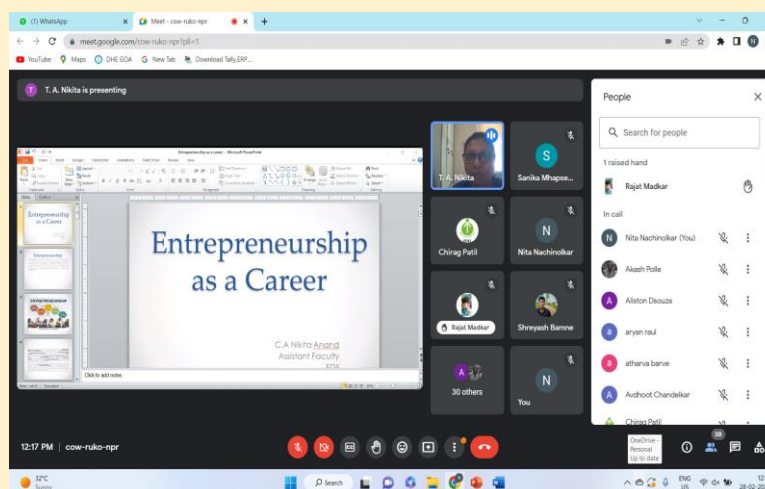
(1) WhatsApp
Meet - cow-ruko-npr
meet.google.com/cow-ruko-npr?pli=1
YouTube Maps DHE GOA New Tab Download Tally.ERP...

T. A. Nikita is presenting

Entrepreneurship as a career - Microsoft PowerPoint

Entrepreneurship as a Career

C.A Nikita Anand
Assistant Faculty

Click to add notes

T. A. Nikita
Sanika Mhapse...
Chirag Patil
Nita Nachinolkar
Rajat Madkar
Shreyash Bamne
30 others
You

People
Search for people
1 raised hand
Rajat Madkar
In call
Nita Nachinolkar (You)
Akash Polle
Aliston Dsouza
aryan raul
atharva barve
Avdhoot Chandelkar
Chirag Patil

12:17 PM | cow-ruko-npr

OneDrive - Personal
Up to date

38

32°C
Sunny
Search
ENG
US